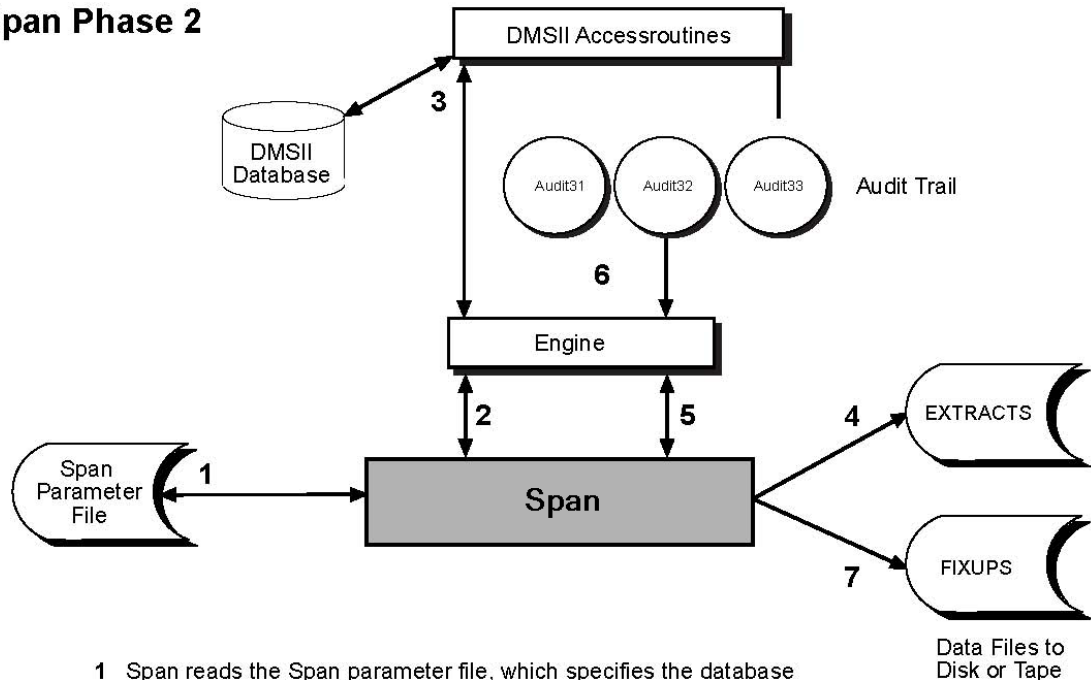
pan Phase 2

DMSII Accessroutines

3

DMSII Database

Audit31

Audit32

Audit33

Audit Trail

6

Engine

2

5

4

EXTRACTS

Span Parameter File

1

Span

7

FIXUPS

Data Files to Disk or Tape

1 Span reads the Span parameter file, which specifies the database